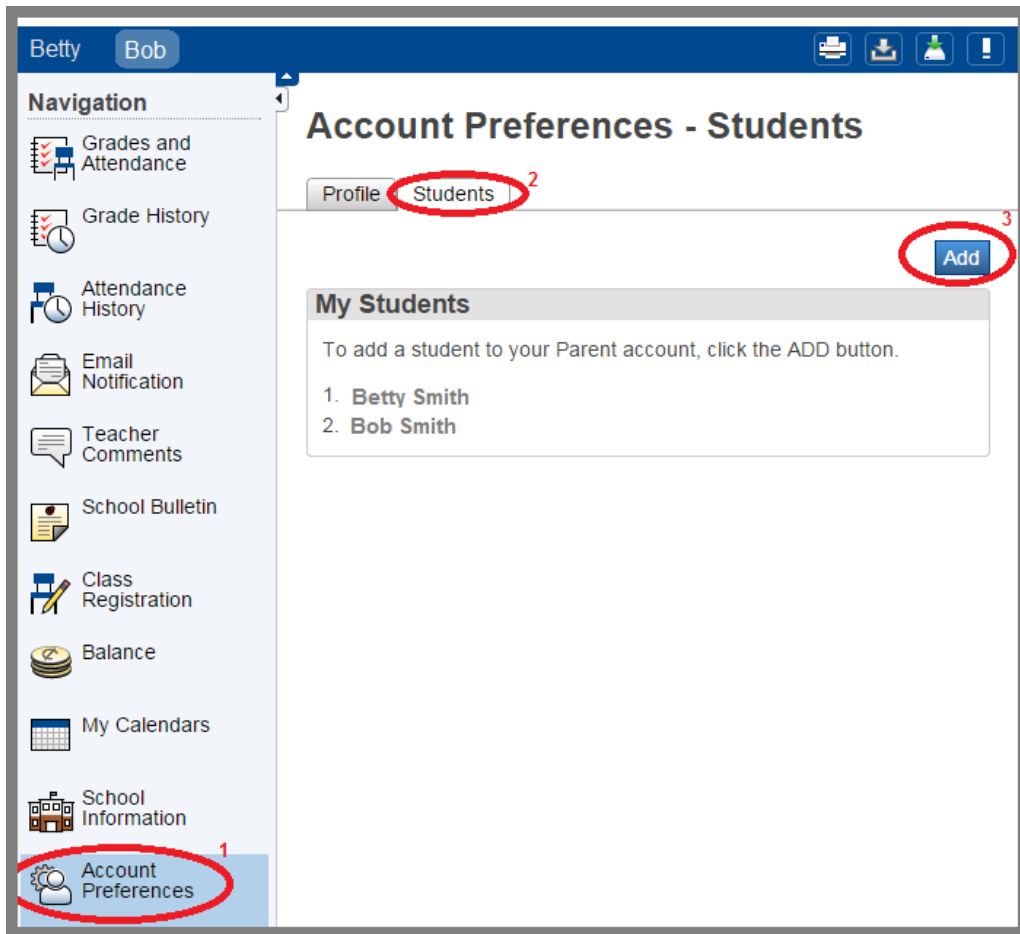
Betty Bob

Navigation

Grades and Attendance

Grade History

Attendance History

Email Notification

Teacher Comments

School Bulletin

Class Registration

Balance

My Calendars

School Information

Account Preferences

1

Account Preferences - Students

Profile Students 2

3

Add

My Students

To add a student to your Parent account, click the ADD button.

1. Betty Smith
2. Bob Smith